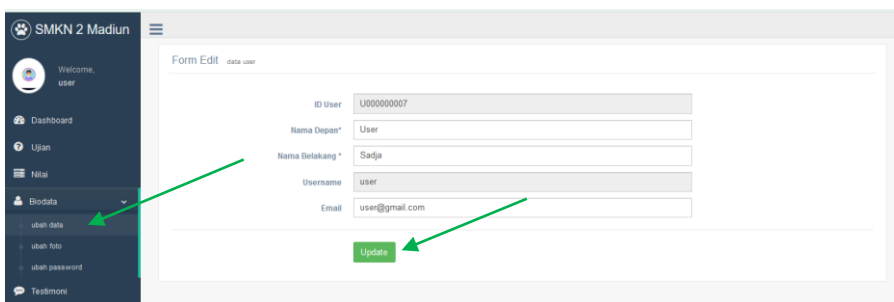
SMKN 2 Madiun

Welcome,
user

Dashboard
Ujian
Nilai
Biodata
ubah data
ubah foto
ubah password
Testimoni

Form Edit data user

| | |
|---|---|
| ID User | U000000007 |
| Nama Depan* | User |
| Nama Belakang * | Sadja |
| Username | user |
| Email | user@gmail.com |

Update